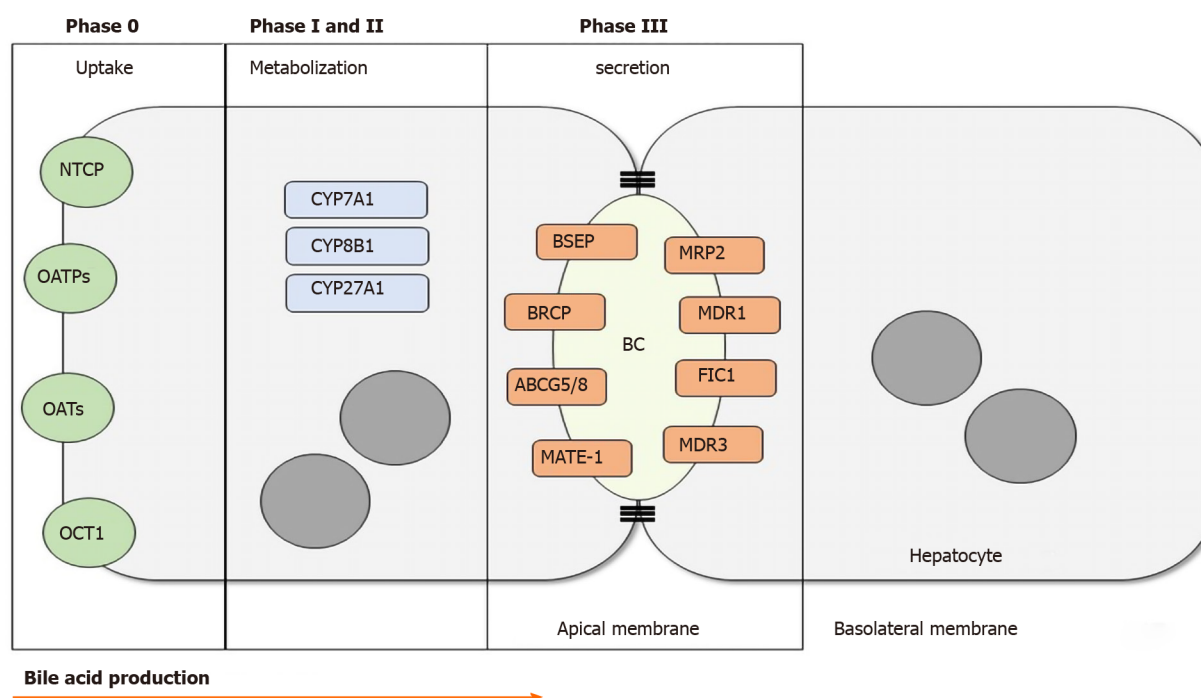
Phase 0

Phase I and II

Phase III

Uptake

Metabolization

secretion

NTCP

OATPs

OATs

OCT1

CYP7A1

CYP8B1

CYP27A1

BSEP

BRCP

ABCG5/8

MATE-1

BC

MRP2

MDR1

FIC1

MDR3

Hepatocyte

Apical membrane

Basolateral membrane

Bile acid production